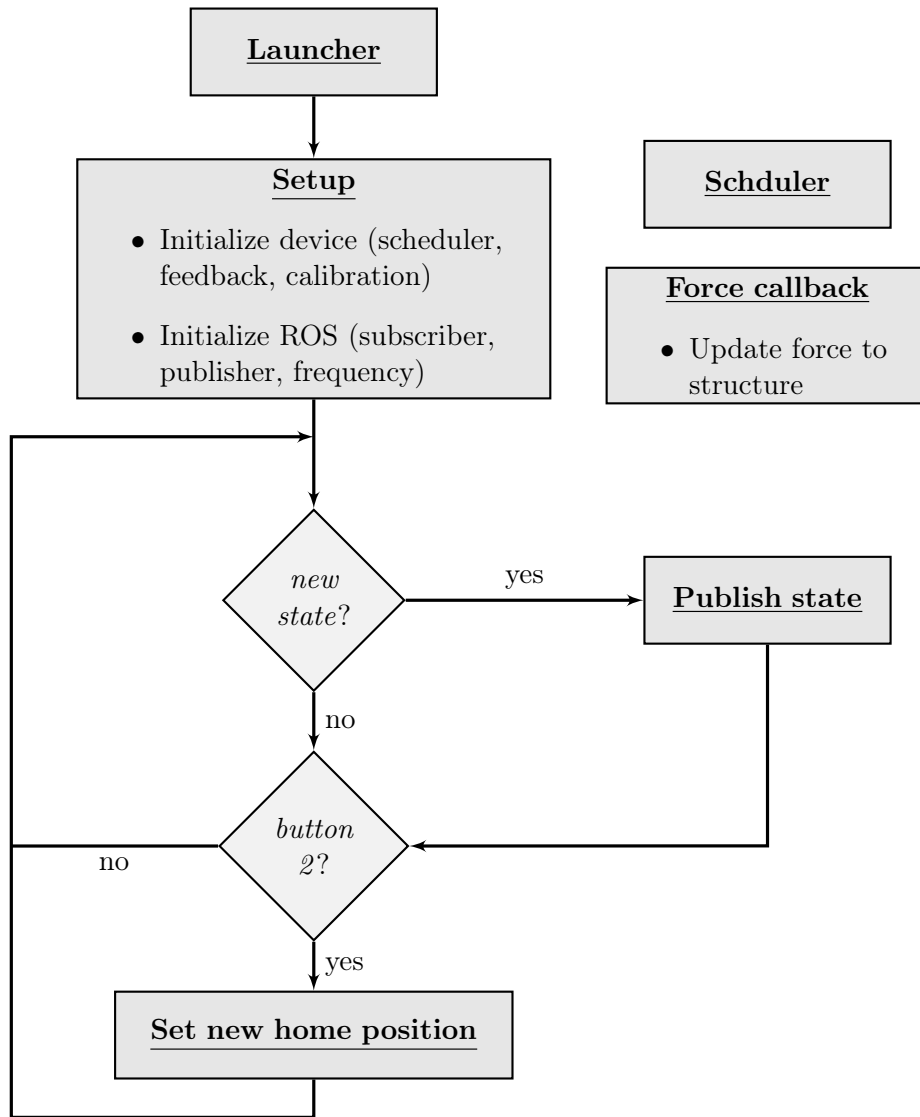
Launcher

Setup

- Initialize device (scheduler, feedback, calibration)
- Initialize ROS (subscriber, publisher, frequency)

Schduler

Force callback

- Update force to structure

new state?

yes

Publish state

no

button 2?

no

yes

Set new home position